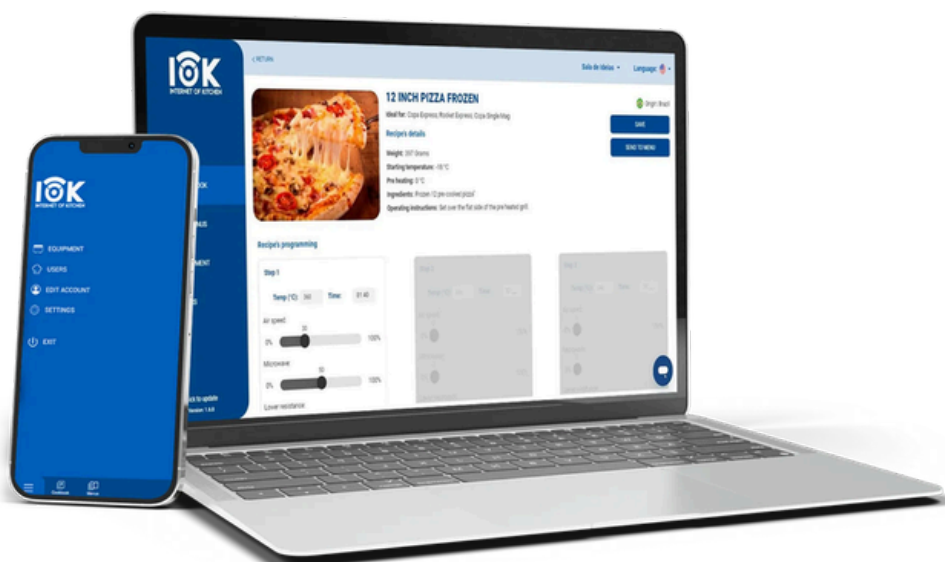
IOK
INTERNET OF KITCHEN

< RETURN

Sala de Ideias ▾ Language

12 INCH PIZZA FROZEN

Ideal for: Copa Express, Rocket Express, Copa Single Mag

Origin: Brazil

SAVE

SEND TO MENU

Recipe's details

Weight: 397 Grams

Starting temperature: -18 °C

Pre heating: 0 °C

Ingredients: Frozen 12 pre cooked pizza

Operating instructions: Set over the flat side of the pre heated grill

Recipe's programming

Step 1

Temp (°C): 360 Time: 01:40

Air speed
30
0% 100%

Microwave
50
0% 100%

Lower resistance

Step 2

Step 3

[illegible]ck to update
Version: 1.0.0

IOK
INTERNET OF KITCHEN

EQUIPMENT

USERS

EDIT ACCOUNT

SETTINGS

EXIT

Cookbook

Menus